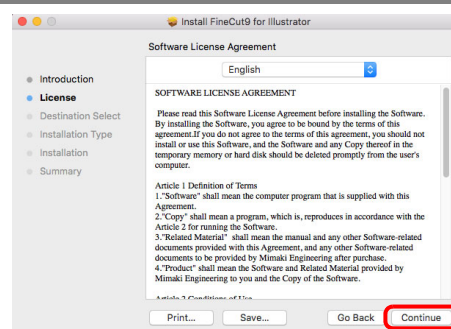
Install FineCut9 for Illustrator

Software License Agreement

English

Introduction
License
Destination Select
Installation Type
Installation
Summary

SOFTWARE LICENSE AGREEMENT

Please read this Software License Agreement before installing the Software. By installing the Software, you agree to be bound by the terms of this agreement.If you do not agree to the terms of this agreement, you should not install or use this Software, and the Software and any Copy thereof in the temporary memory or hard disk should be deleted promptly from the user's computer.

Article 1 Definition of Terms
1."Software" shall mean the computer program that is supplied with this Agreement.
2."Copy" shall mean a program, which is, reproduces in accordance with the Article 2 for running the Software.
3."Related Material" shall mean the manual and any other Software-related documents provided with this Agreement, and any other Software-related documents to be provided by Mimaki Engineering after purchase.
4."Product" shall mean the Software and Related Material provided by Mimaki Engineering to you and the Copy of the Software.

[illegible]

Print...
Save...
Go Back
Continue